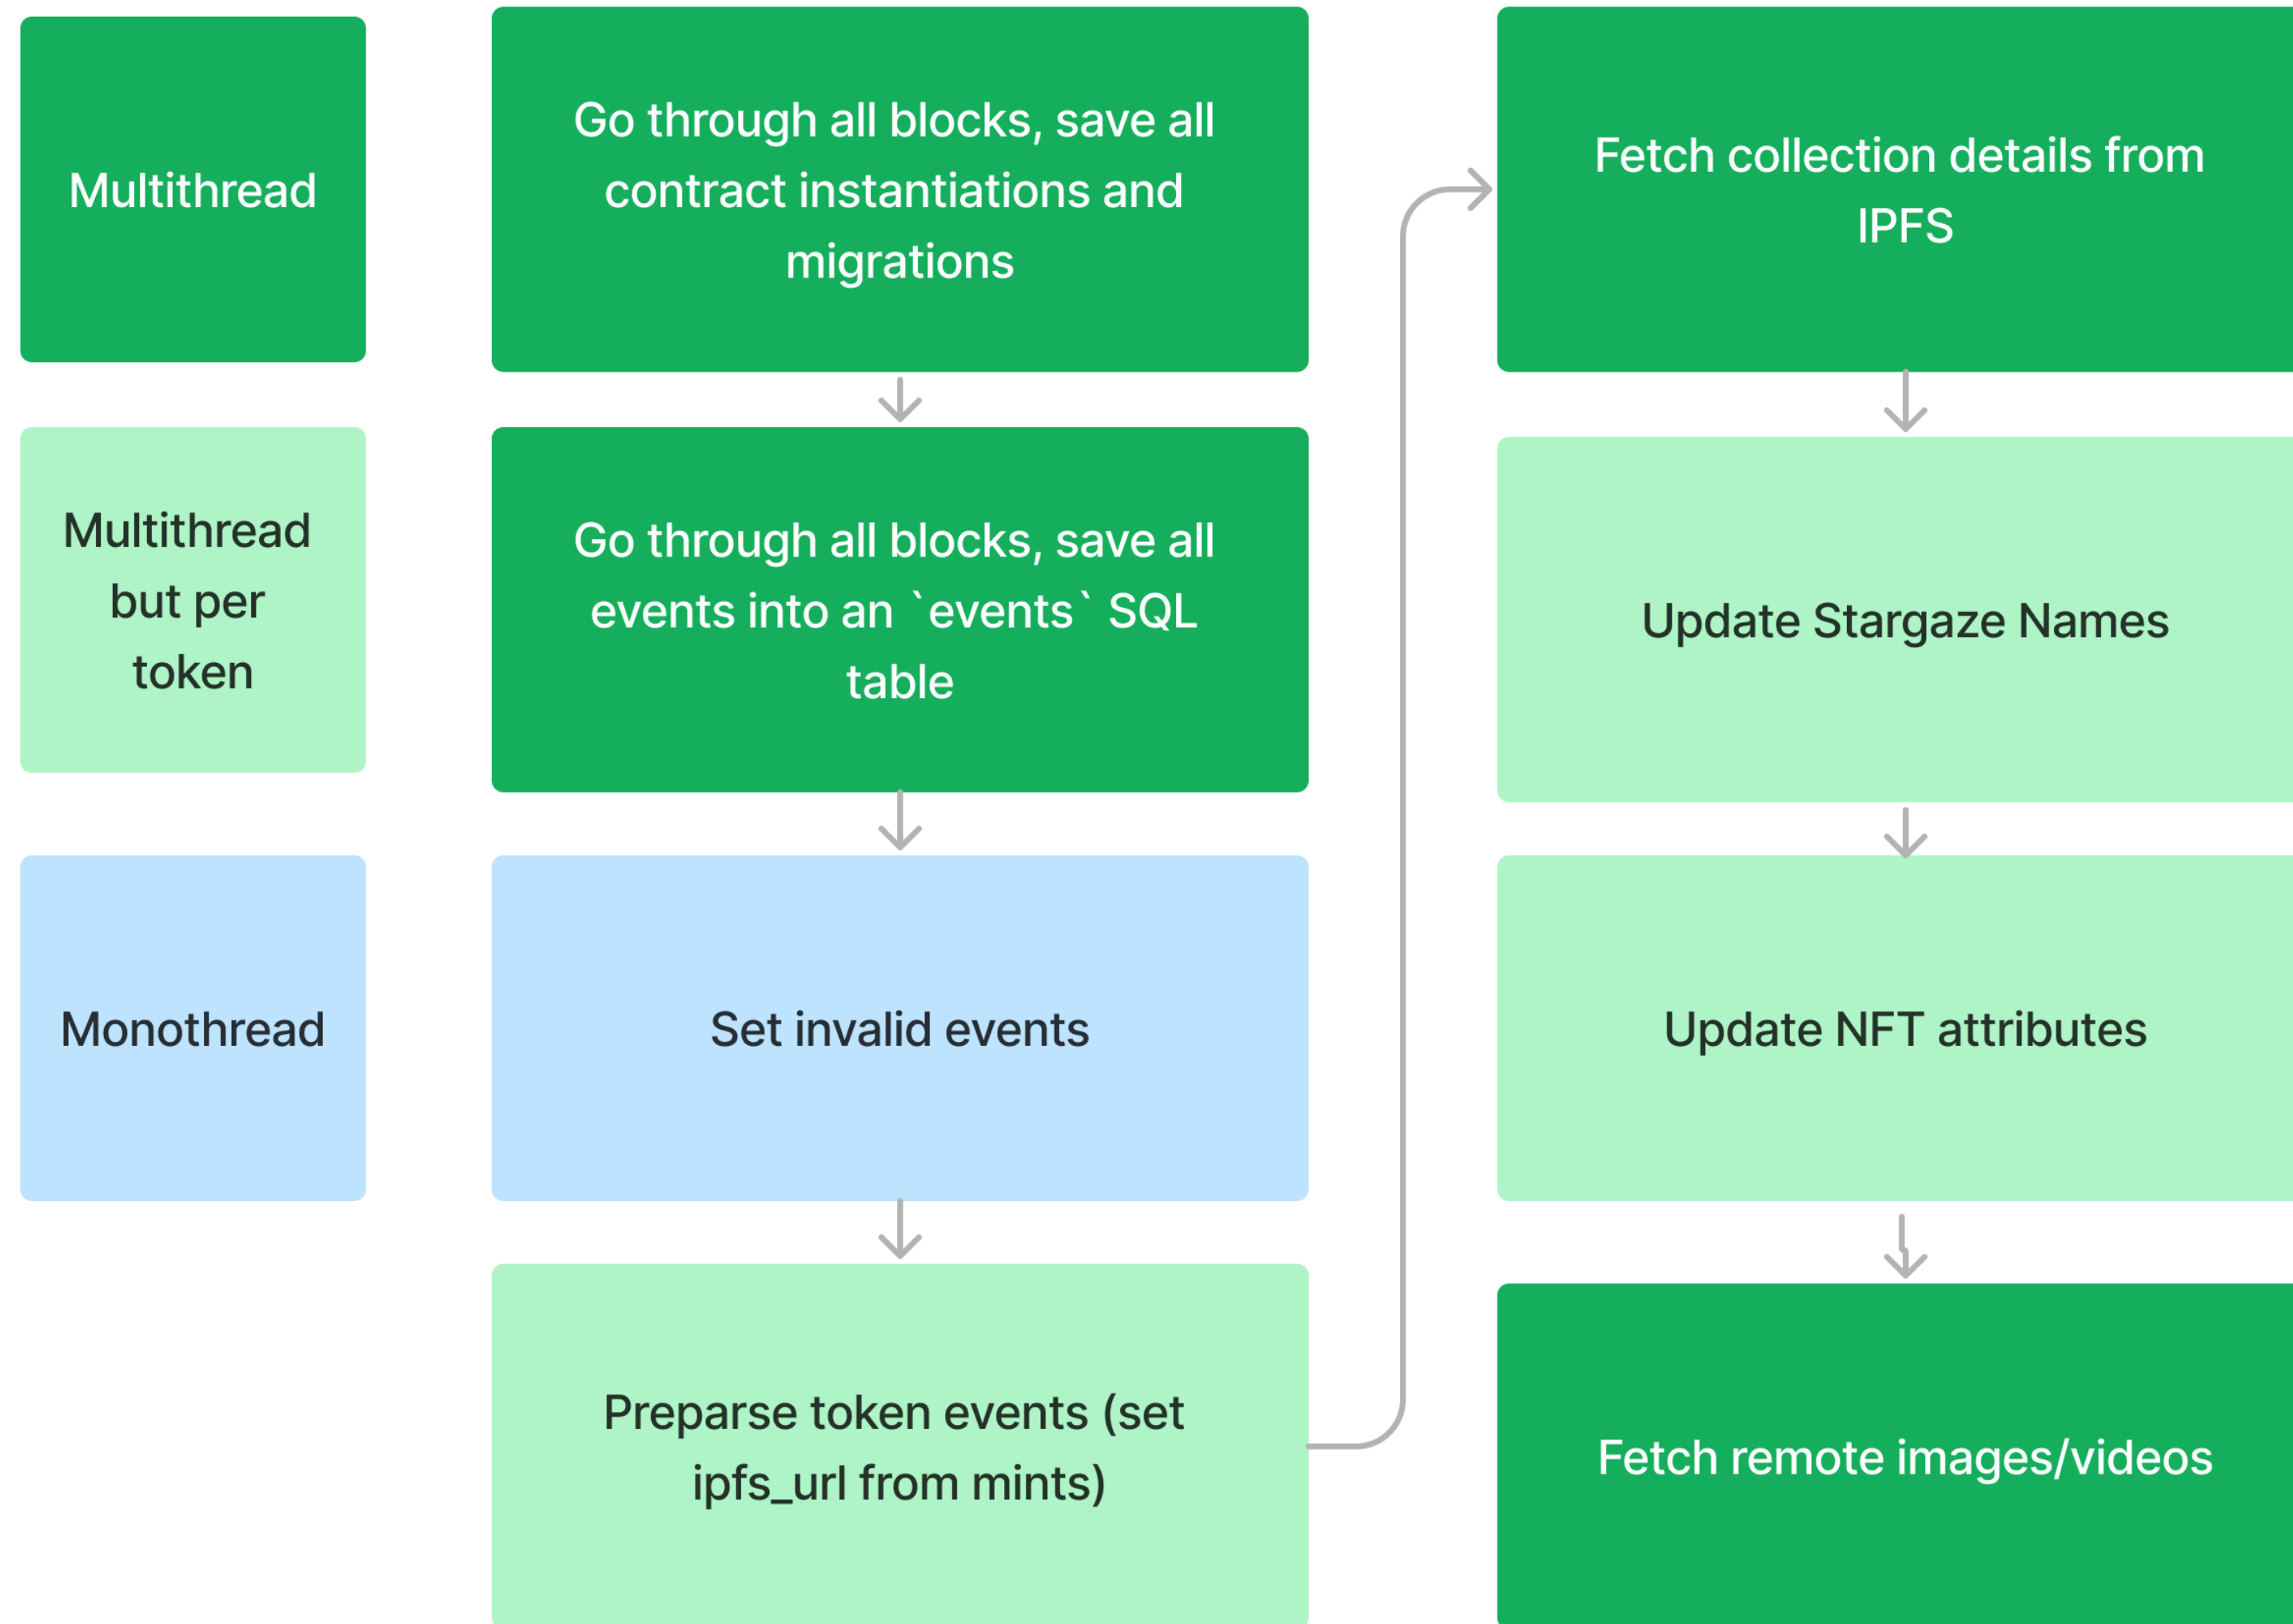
Multithread

Multithread but per token

Monothread

Go through all blocks, save all contract instantiations and migrations

Go through all blocks, save all events into an `events` SQL table

Set invalid events

Preparse token events (set ipfs_url from mints)

Fetch collection details from IPFS

Update Stargaze Names

Update NFT attributes

Fetch remote images/videos